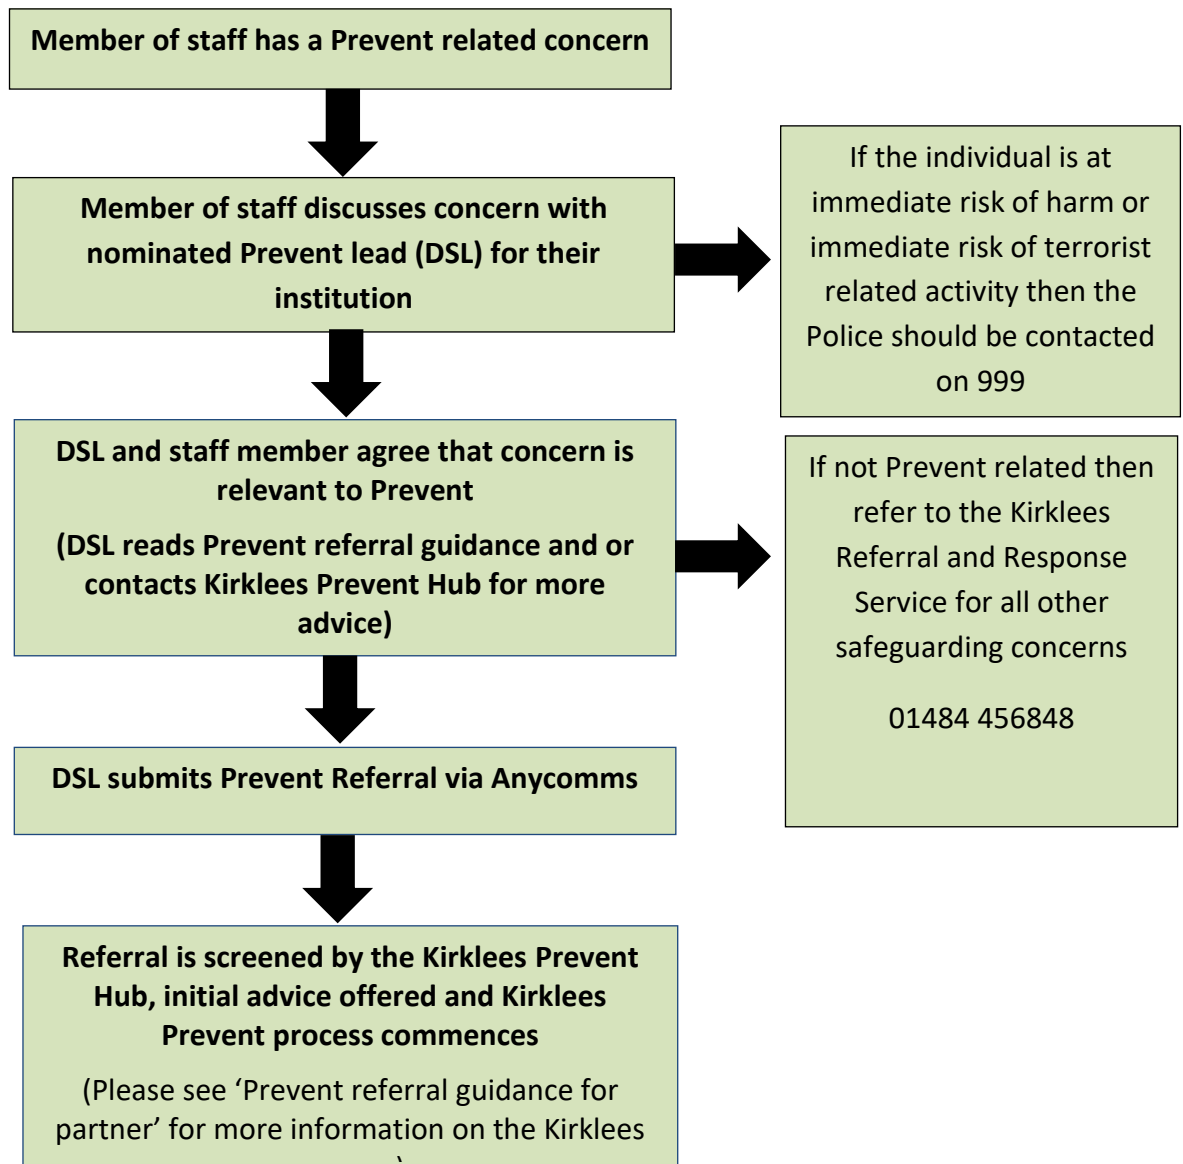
Member of staff has a Prevent related concern

Member of staff discusses concern with nominated Prevent lead (DSL) for their institution

If the individual is at immediate risk of harm or immediate risk of terrorist related activity then the Police should be contacted on 999

DSL and staff member agree that concern is relevant to Prevent

(DSL reads Prevent referral guidance and or contacts Kirklees Prevent Hub for more advice)

If not Prevent related then refer to the Kirklees Referral and Response Service for all other safeguarding concerns

01484 456848

DSL submits Prevent Referral via Anycomms

Referral is screened by the Kirklees Prevent Hub, initial advice offered and Kirklees Prevent process commences

(Please see 'Prevent referral guidance for partner' for more information on the Kirklees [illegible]